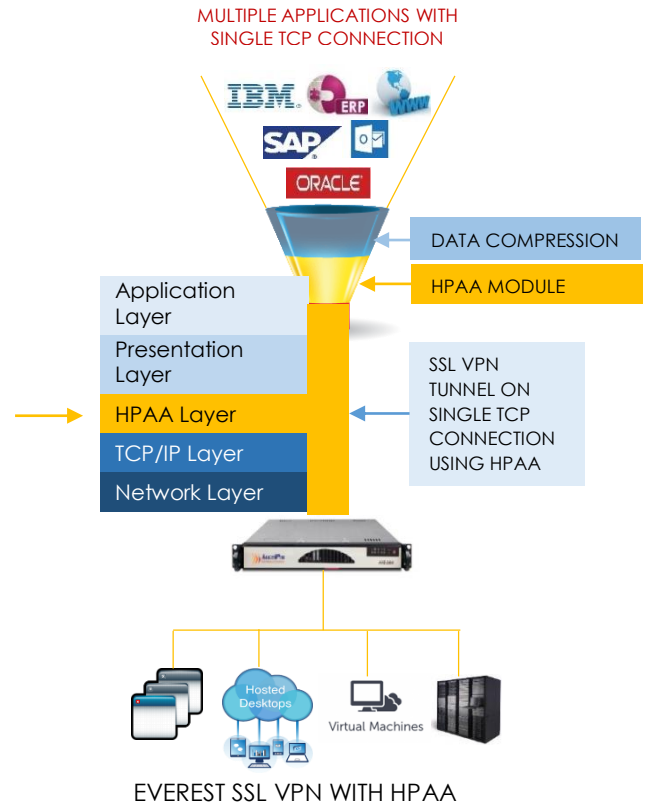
MULTIPLE APPLICATIONS WITH SINGLE TCP CONNECTION

IBM

ERP

WWW

SAP

ORACLE

DATA COMPRESSION

HPAA MODULE

Application Layer

Presentation Layer

HPAA Layer

TCP/IP Layer

Network Layer

SSL VPN TUNNEL ON SINGLE TCP CONNECTION USING HPAA

Hosted Desktops

Virtual Machines

EVEREST SSL VPN WITH HPAA